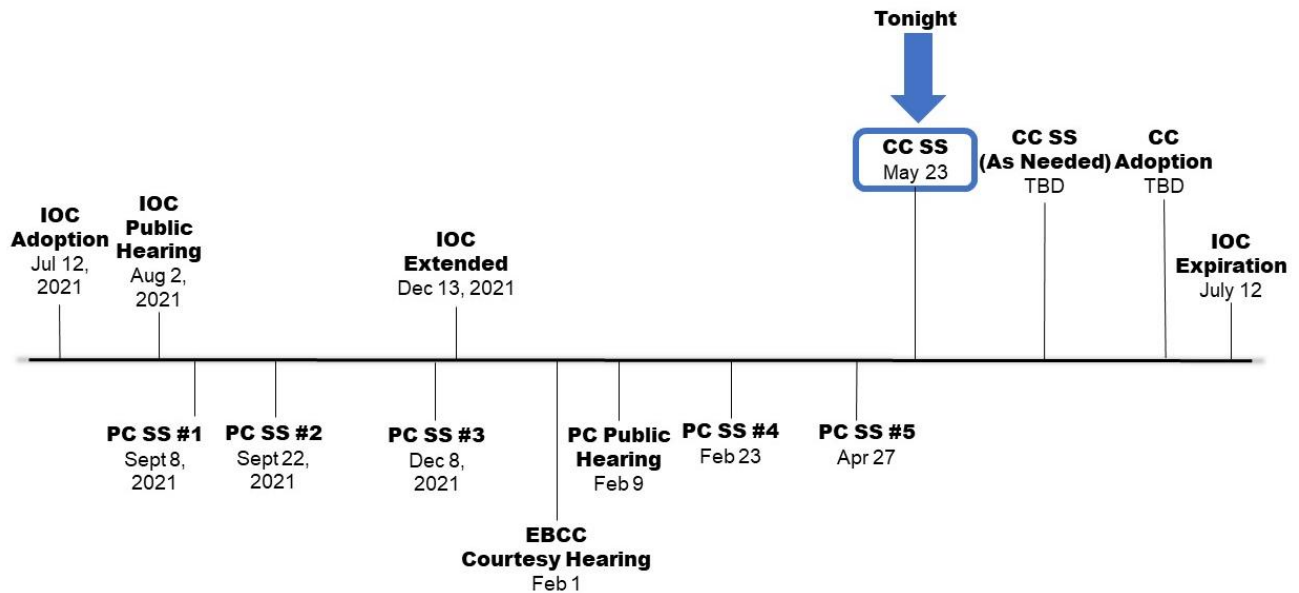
Tonight

IOC Adoption
Jul 12, 2021

IOC Public Hearing
Aug 2, 2021

IOC Extended
Dec 13, 2021

CC SS
May 23

CC SS (As Needed)
TBD

CC Adoption
TBD

IOC Expiration
July 12

PC SS #1
Sept 8, 2021

PC SS #2
Sept 22, 2021

PC SS #3
Dec 8, 2021

EBCC Courtesy Hearing
Feb 1

PC Public Hearing
Feb 9

PC SS #4
Feb 23

PC SS #5
Apr 27